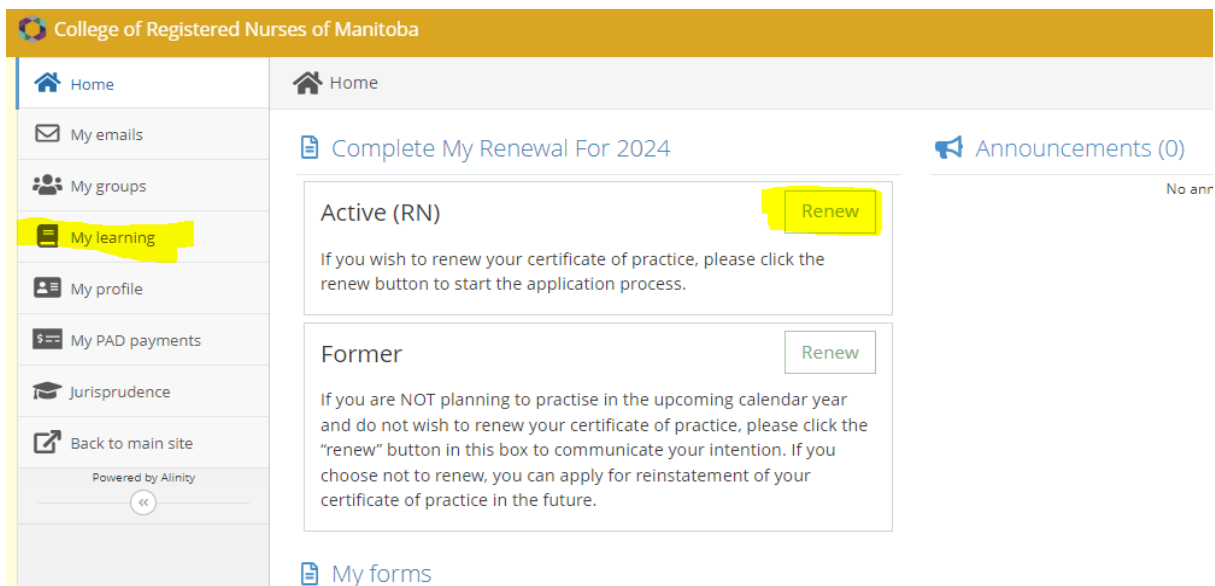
College of Registered Nurses of Manitoba

Home

My emails

My groups

My learning

My profile

My PAD payments

Jurisprudence

Back to main site

Powered by Alinity

«

Home

Complete My Renewal For 2024

Active (RN)

Renew

If you wish to renew your certificate of practice, please click the renew button to start the application process.

Former

Renew

If you are NOT planning to practise in the upcoming calendar year and do not wish to renew your certificate of practice, please click the "renew" button in this box to communicate your intention. If you choose not to renew, you can apply for reinstatement of your certificate of practice in the future.

My forms

Announcements (0)

No ann